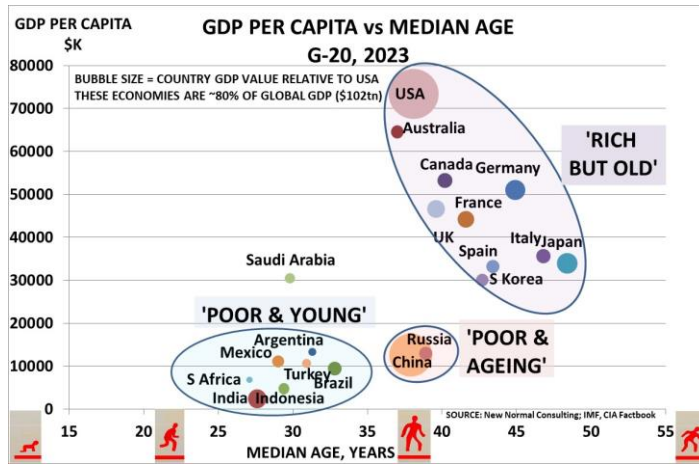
GDP PER CAPITA
$K

GDP PER CAPITA vs MEDIAN AGE
G-20, 2023

BUBBLE SIZE = COUNTRY GDP VALUE RELATIVE TO USA
THESE ECONOMIES ARE ~80% OF GLOBAL GDP ($102tn)

80000
70000
60000
50000
40000
30000
20000
10000
0

USA
Australia
'RICH BUT OLD'
Canada
Germany
France
UK
Italy
Japan
Spain
S Korea
Saudi Arabia
'POOR & YOUNG'
Argentina
Mexico
Turkey
S Africa
Brazil
India
Indonesia
Russia
China
'POOR & AGEING'

SOURCE: New Normal Consulting; IMF, CIA Factbook

15 20 25 30 35 40 45 50 55
MEDIAN AGE, YEARS